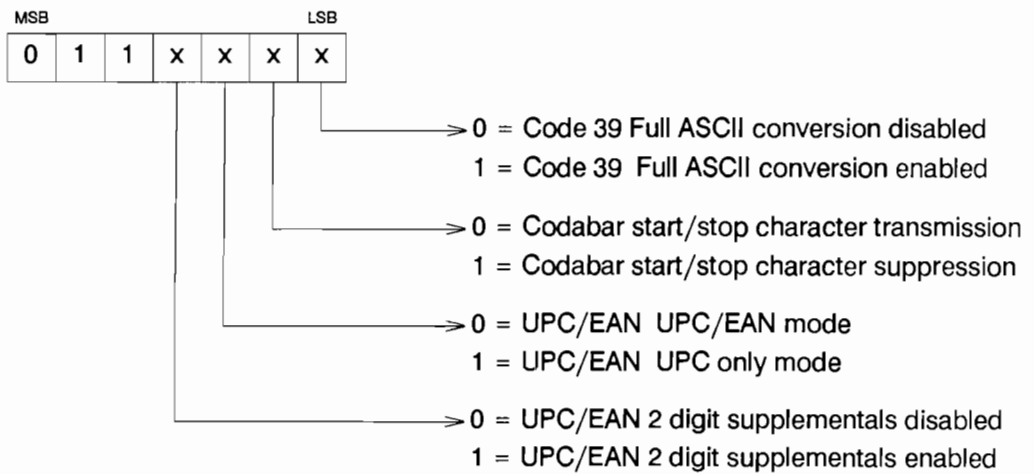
MSB LSB

| 0 | 1 | 1 | x | x | x | x |
|---|---|---|---|---|---|---|

0 = Code 39 Full ASCII conversion disabled
1 = Code 39 Full ASCII conversion enabled

0 = Codabar start/stop character transmission
1 = Codabar start/stop character suppression

0 = UPC/EAN UPC/EAN mode
1 = UPC/EAN UPC only mode

0 = UPC/EAN 2 digit supplementals disabled
1 = UPC/EAN 2 digit supplementals enabled